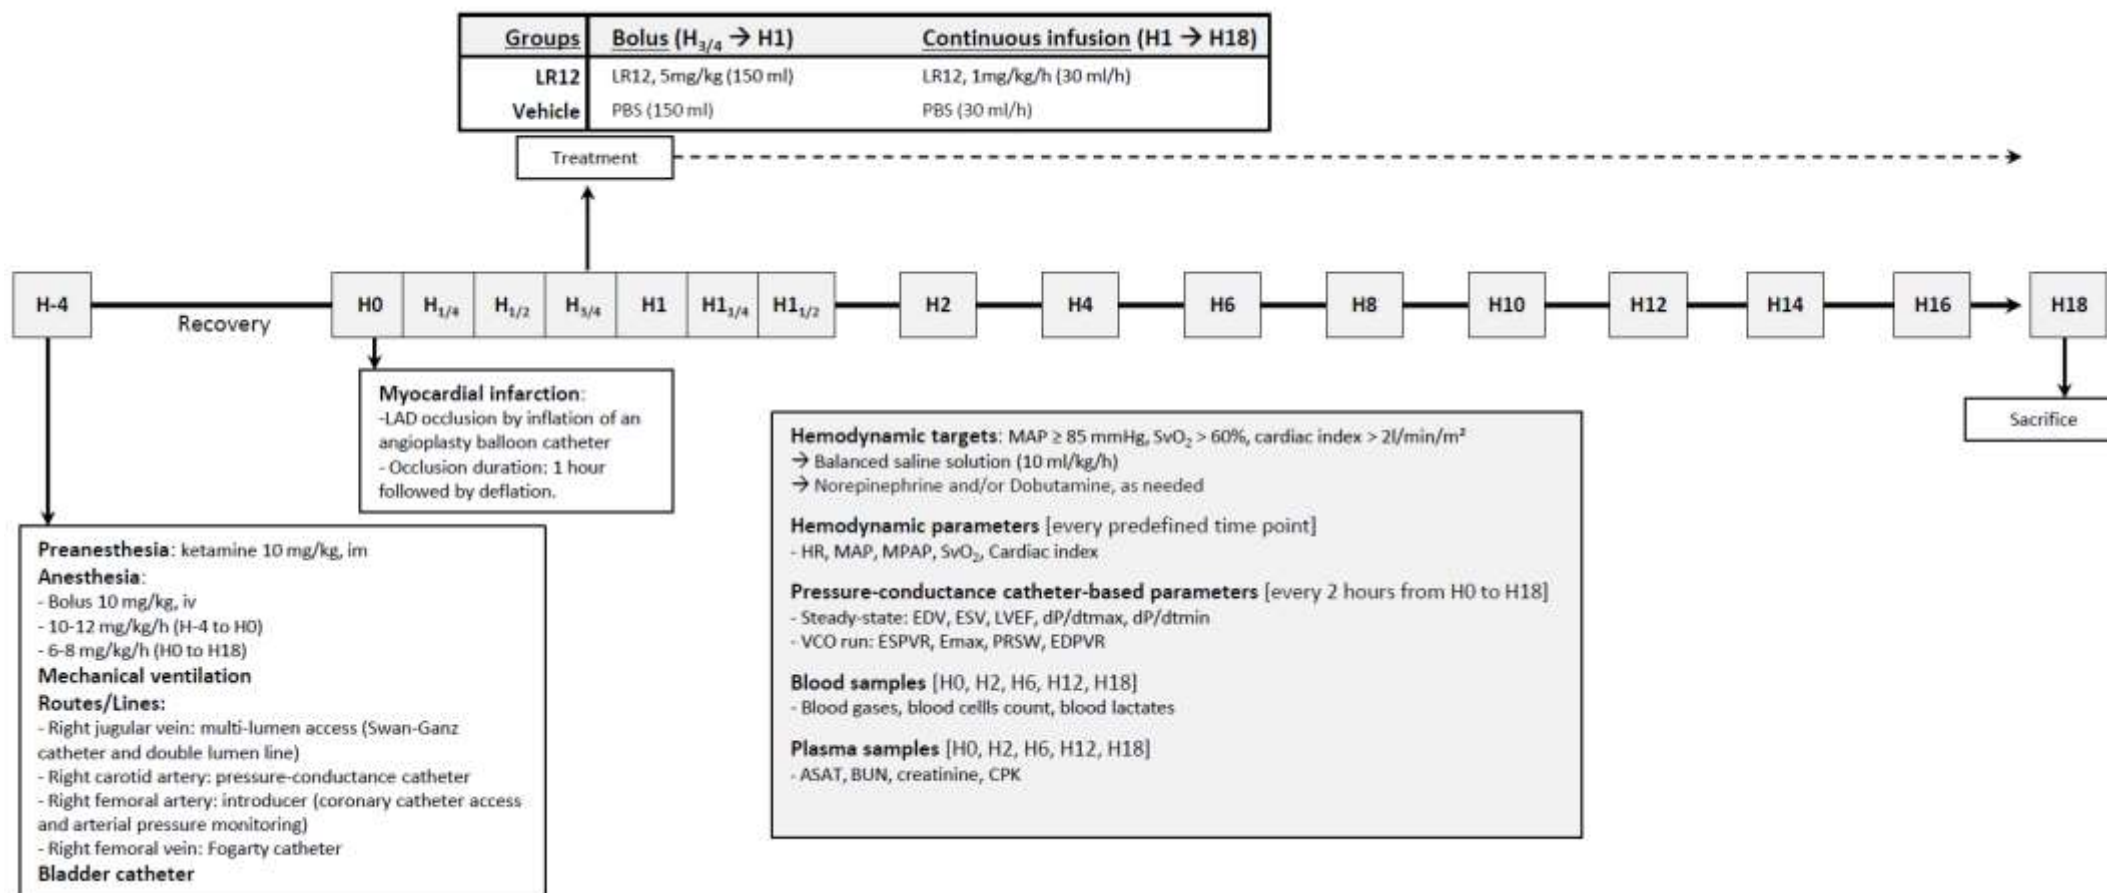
| Groups | Bolus ($H_{3/4}$ → H1) | Continuous infusion (H1 → H18) |
|---|---|---|
| LR12 | LR12, 5mg/kg (150 ml) | LR12, 1mg/kg/h (30 ml/h) |
| Vehicle | PBS (150 ml) | PBS (30 ml/h) |

Treatment

H-4 Recovery H0 $H_{1/4}$ $H_{1/2}$ $H_{3/4}$ H1 $H1_{1/4}$ $H1_{1/2}$ H2 H4 H6 H8 H10 H12 H14 H16 H18

Sacrifice

Myocardial infarction:
-LAD occlusion by inflation of an angioplasty balloon catheter
- Occlusion duration: 1 hour followed by deflation.

Hemodynamic targets: MAP ≥ 85 mmHg, $SvO_2$ > 60%, cardiac index > 2l/min/m²
→ Balanced saline solution (10 ml/kg/h)
→ Norepinephrine and/or Dobutamine, as needed

Hemodynamic parameters [every predefined time point]
- HR, MAP, MPAP, $SvO_2$, Cardiac index

Pressure-conductance catheter-based parameters [every 2 hours from H0 to H18]
- Steady-state: EDV, ESV, LVEF, dP/dtmax, dP/dtmin
- VCO run: ESPVR, Emax, PRSW, EDPVR

Blood samples [H0, H2, H6, H12, H18]
- Blood gases, blood cellls count, blood lactates

Plasma samples [H0, H2, H6, H12, H18]
- ASAT, BUN, creatinine, CPK

Preanesthesia: ketamine 10 mg/kg, im
Anesthesia:
- Bolus 10 mg/kg, iv
- 10-12 mg/kg/h (H-4 to H0)
- 6-8 mg/kg/h (H0 to H18)
Mechanical ventilation
Routes/Lines:
- Right jugular vein: multi-lumen access (Swan-Ganz catheter and double lumen line)
- Right carotid artery: pressure-conductance catheter
- Right femoral artery: introducer (coronary catheter access and arterial pressure monitoring)
- Right femoral vein: Fogarty catheter
Bladder catheter